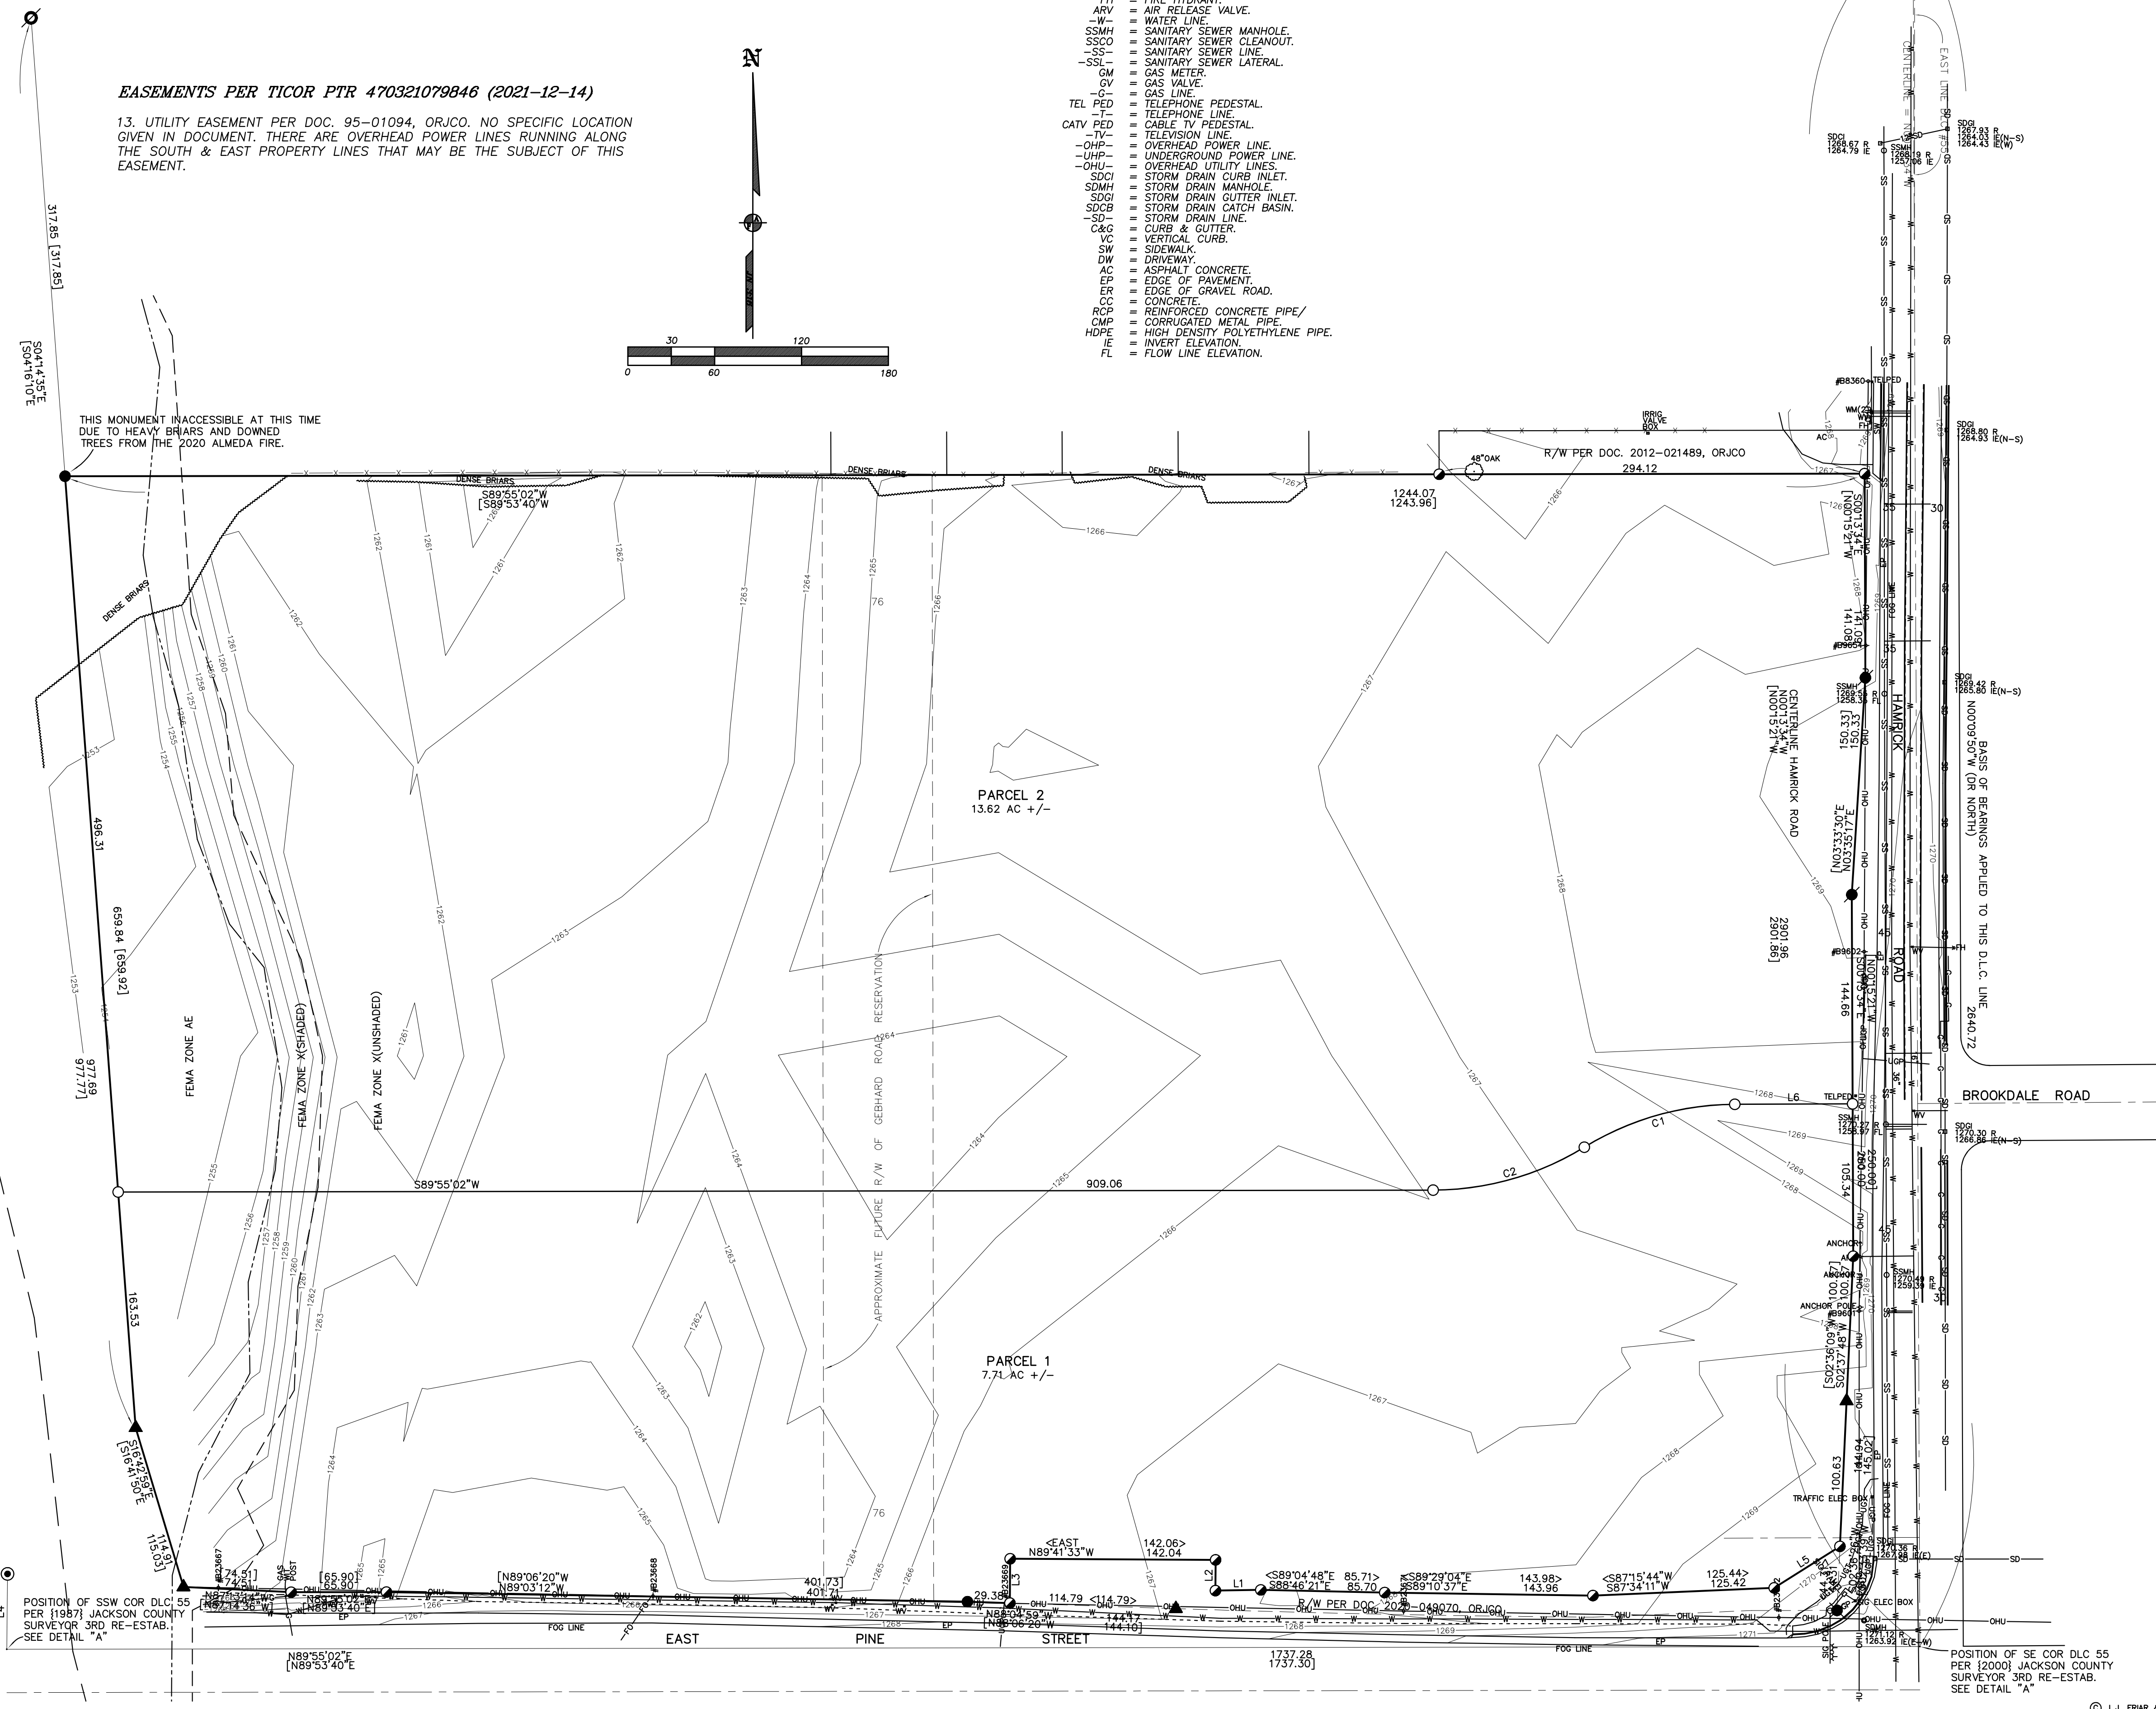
EASEMENTS PER TICOR PTR 470321079846 (2021-12-14)

13. UTILITY EASEMENT PER DOC. 95-01094, ORJCO. NO SPECIFIC LOCATION GIVEN IN DOCUMENT. THERE ARE OVERHEAD POWER LINES RUNNING ALONG THE SOUTH & EAST PROPERTY LINES THAT MAY BE THE SUBJECT OF THIS EASEMENT.

N

30 120
0 60 180

ARV = AIR RELEASE VALVE.
-W- = WATER LINE.
SSMH = SANITARY SEWER MANHOLE.
SSCO = SANITARY SEWER CLEANOUT.
-SS- = SANITARY SEWER LINE.
-SSL- = SANITARY SEWER LATERAL.
GM = GAS METER.
GV = GAS VALVE.
-G- = GAS LINE.
TEL PED = TELEPHONE PEDESTAL.
-T- = TELEPHONE LINE.
CATV PED = CABLE TV PEDESTAL.
-TV- = TELEVISION LINE.
-OHP- = OVERHEAD POWER LINE.
-UHP- = UNDERGROUND POWER LINE.
-OHU- = OVERHEAD UTILITY LINES.
SDCI = STORM DRAIN CURB INLET.
SDMH = STORM DRAIN MANHOLE.
SDGI = STORM DRAIN GUTTER INLET.
SDCB = STORM DRAIN CATCH BASIN.
-SD- = STORM DRAIN LINE.
C&G = CURB & GUTTER.
VC = VERTICAL CURB.
SW = SIDEWALK.
DW = DRIVEWAY.
AC = ASPHALT CONCRETE.
EP = EDGE OF PAVEMENT.
ER = EDGE OF GRAVEL ROAD.
CC = CONCRETE.
RCP = REINFORCED CONCRETE PIPE/
CMP = CORRUGATED METAL PIPE.
HDPE = HIGH DENSITY POLYETHYLENE PIPE.
IE = INVERT ELEVATION.
FL = FLOW LINE ELEVATION.

317.85 [317.85]
S04°14'35"E [S04°16'10"E]

THIS MONUMENT INACCESSIBLE AT THIS TIME DUE TO HEAVY BRIARS AND DOWNED TREES FROM THE 2020 ALMEDA FIRE.

DENSE BRIARS
S89°55'02"W [S89°53'40"W]
DENSE BRIARS
DENSE BRIARS
1244.07 1243.96]
48" OAK
R/W PER DOC. 2012-021489, ORJCO
294.12
IRRIG VALVE BOX
DENSE BRIARS

PARCEL 2
13.62 AC +/-

PARCEL 1
7.71 AC +/-

FEMA ZONE AE
FEMA ZONE X(SHADED)
FEMA ZONE X(UNSHADED)
APPROXIMATE FUTURE R/W OF GEBHARD ROAD RESERVATION

496.31
659.84 [659.92]
977.69 977.77]
163.53
S16°42'59"E [S16°41'50"E]
114.91 115.03]

S89°55'02"W 909.06
C1 C2 L6

CENTERLINE HAMRICK ROAD N00°13'34"W [N00°15'21"W]
2901.96 2901.86]
HAMRICK ROAD
BROOKDALE ROAD
BASIS OF BEARINGS APPLIED TO THIS D.L.C. LINE N00°09'50"W (DR NORTH)
2640.72
EAST LINE DLC #55
CENTERLINE

S00°13'34"E [N00°15'21"W]
141.08 141.09
150.33 150.33
N03°33'30"E [N03°35'17"E]
144.66
260.00 260.00
105.34
S02°36'09"W [S02°37'48"W]
100.62 100.63
144.94 145.02

SDGI 1267.93 R 1264.03 IE(N-S) 1264.43 IE(W)
SDCI 1268.67 R 1264.79 IE
SSMH 1268.19 R 1257.06 IE
SDGI 1268.80 R 1264.93 IE(N-S)
SDGI 1269.42 R 1265.80 IE(N-S)
SSMH 1269.53 R 1258.33 FL
SDGI 1270.30 R 1266.86 IE(N-S)
SSMH 1270.27 R 1258.57 FL
SSMH 1270.49 R 1259.38 FL
TELPED
ANCHOR
ANCHOR POLE
TRAFFIC ELEC BOX
ELEC BOX
#B8360
#B9654
#B9602

<EAST N89°41'33"W 142.06> 142.04
L1 L2 L3 L5
<S89°04'48"E 85.71> S88°46'21"E 85.70
<S89°29'04"E S89°10'37"E
143.98> 143.96
<S87°15'44"W S87°34'11"W
125.44> 125.42
[74.51] [65.90] [65.90]
[N89°06'20"W N89°03'12"W
401.73] 401.71
29.38
114.79 <114.79>
N88°04'59"W [N88°06'26"W] 144.17 144.10]
R/W PER DOC. 2020-049070, ORJCO
#B23667 #B23668 #B23669
GAS POST
FOG LINE EAST PINE STREET FOG LINE
N89°55'02"E [N89°53'40"E]
1737.28 1737.30]

POSITION OF SSW COR DLC 55 PER {1987} JACKSON COUNTY SURVEYOR 3RD RE-ESTAB. SEE DETAIL "A"

POSITION OF SE COR DLC 55 PER {2000} JACKSON COUNTY SURVEYOR 3RD RE-ESTAB. SEE DETAIL "A"